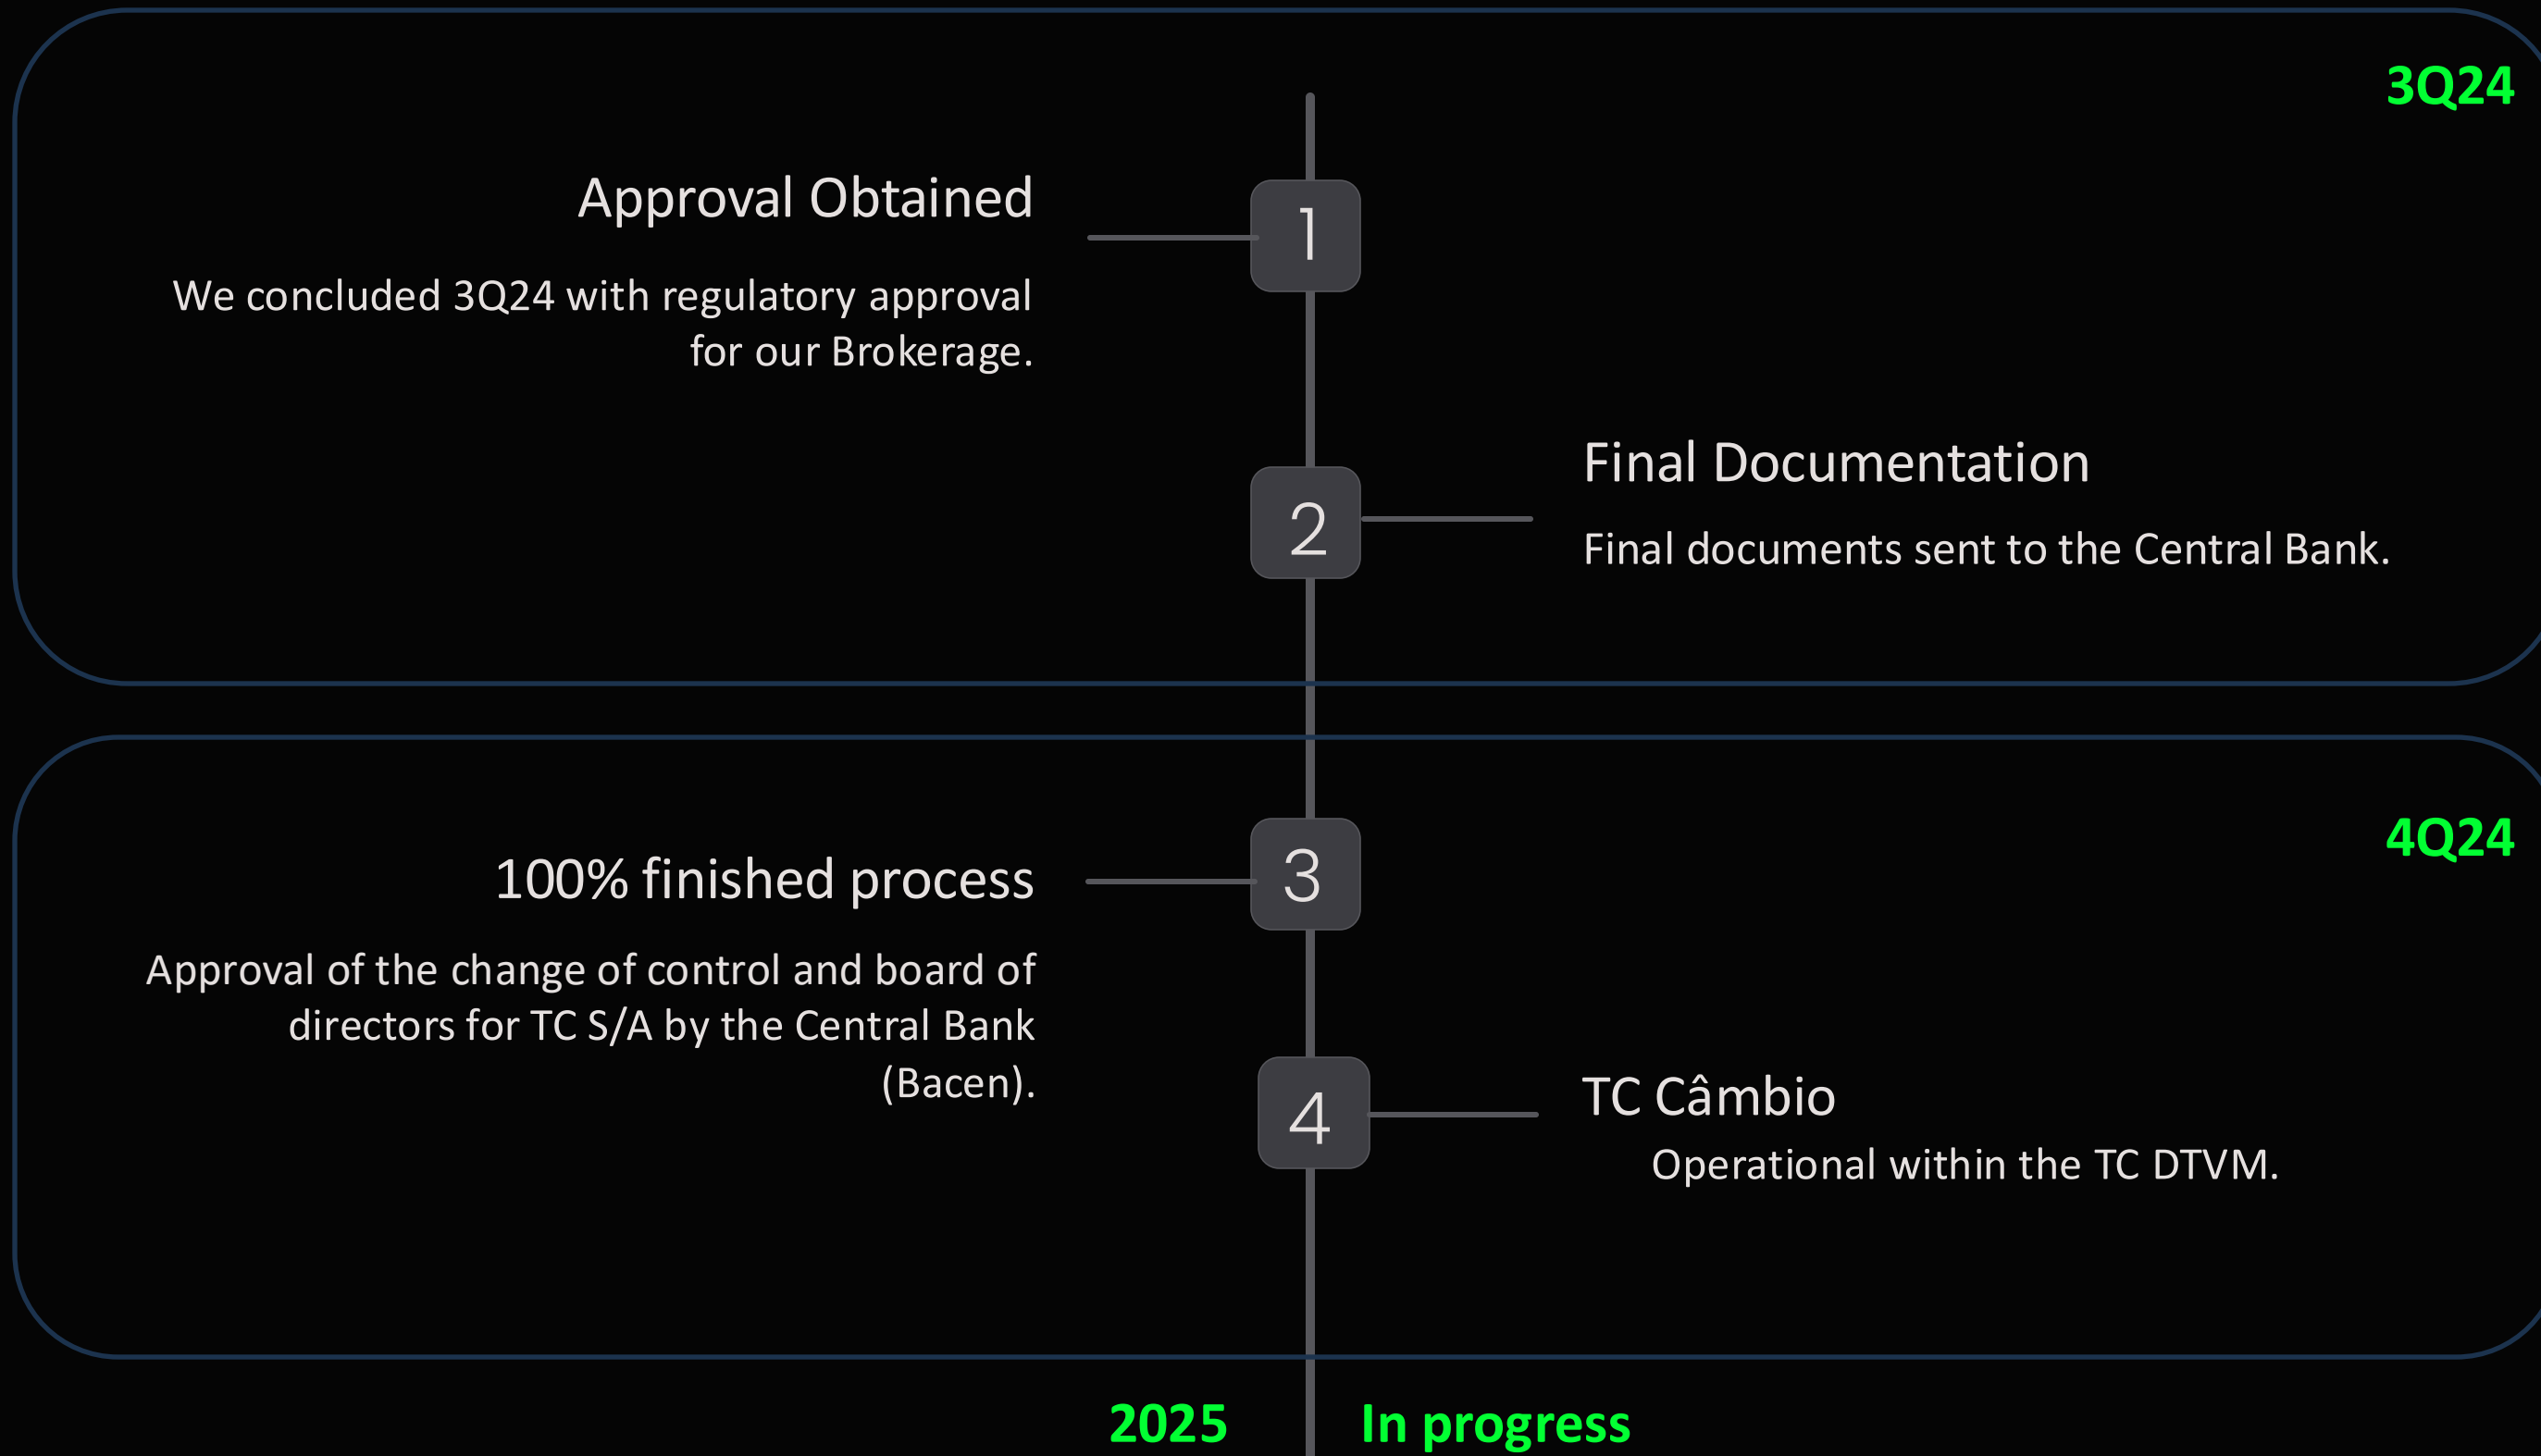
3Q24

Approval Obtained

We concluded 3Q24 with regulatory approval for our Brokerage.

1

2

Final Documentation

Final documents sent to the Central Bank.

4Q24

100% finished process

Approval of the change of control and board of directors for TC S/A by the Central Bank (Bacen).

3

4

TC Câmbio

Operational within the TC DTVM.

2025

In progress